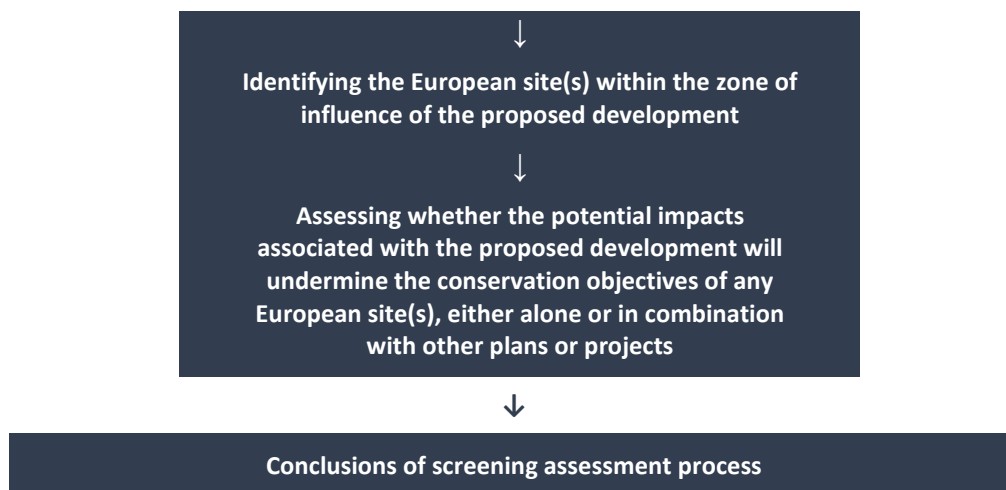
↓

Identifying the European site(s) within the zone of influence of the proposed development

↓

Assessing whether the potential impacts associated with the proposed development will undermine the conservation objectives of any European site(s), either alone or in combination with other plans or projects

↓

Conclusions of screening assessment process